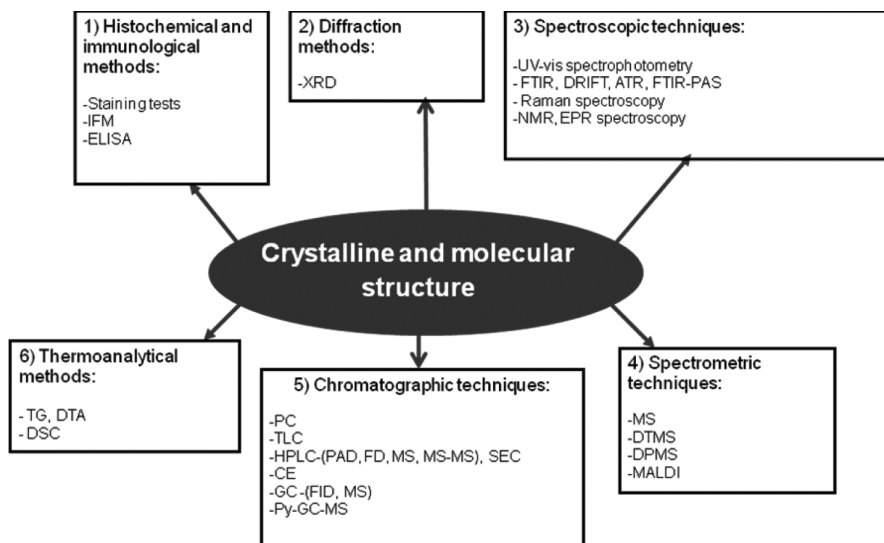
1) Histochemical and immunological methods:

-Staining tests
-IFM
-ELISA

2) Diffraction methods:

-XRD

3) Spectroscopic techniques:

-UV-vis spectrophotometry
- FTIR, DRIFT, ATR, FTIR-PAS
- Raman spectroscopy
-NMR, EPR spectroscopy

Crystalline and molecular structure

6) Thermoanalytical methods:

- TG, DTA
- DSC

5) Chromatographic techniques:

-PC
-TLC
-HPLC-(PAD, FD, MS, MS-MS), SEC
-CE
-GC-(FID, MS)
-Py-GC-MS

4) Spectrometric techniques:

-MS
-DTMS
-DPMS
-MALDI